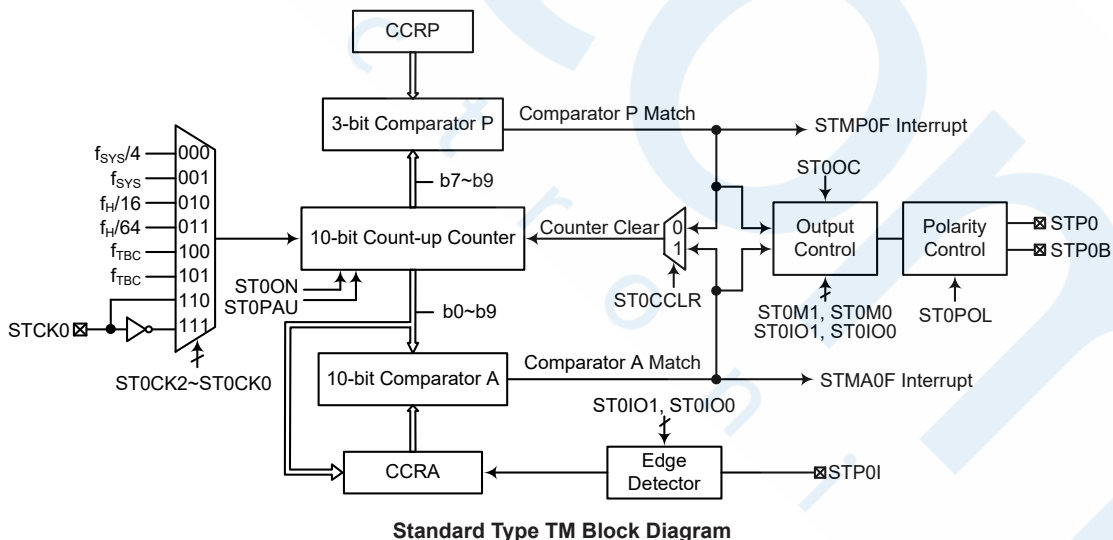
CCRP

3-bit Comparator P

Comparator P Match

STMP0F Interrupt

$f_{SYS}/4$ 000
$f_{SYS}$ 001
$f_H/16$ 010
$f_H/64$ 011
$f_{TBC}$ 100
$f_{TBC}$ 101
110
STCK0 111

ST0CK2~ST0CK0

b7~b9

10-bit Count-up Counter

Counter Clear

0
1

ST0CCLR

ST0OC

Output Control

Polarity Control

STP0
STP0B

ST0ON
ST0PAU

b0~b9

ST0M1, ST0M0
ST0IO1, ST0IO0

ST0POL

10-bit Comparator A

Comparator A Match

STMA0F Interrupt

ST0IO1, ST0IO0

CCRA

Edge Detector

STP0I

Standard Type TM Block Diagram